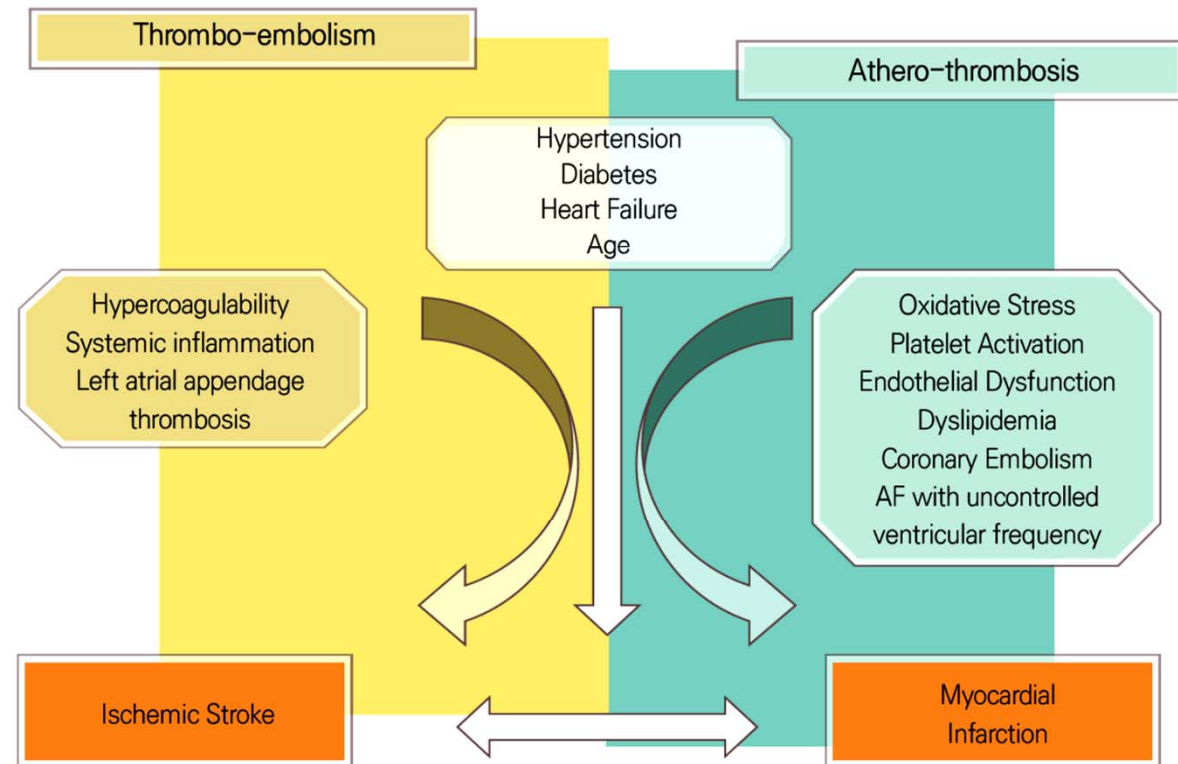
Thrombo-embolism

Athero-thrombosis

Hypertension
Diabetes
Heart Failure
Age

Hypercoagulability
Systemic inflammation
Left atrial appendage thrombosis

Oxidative Stress
Platelet Activation
Endothelial Dysfunction
Dyslipidemia
Coronary Embolism
AF with uncontrolled ventricular frequency

Ischemic Stroke

Myocardial Infarction